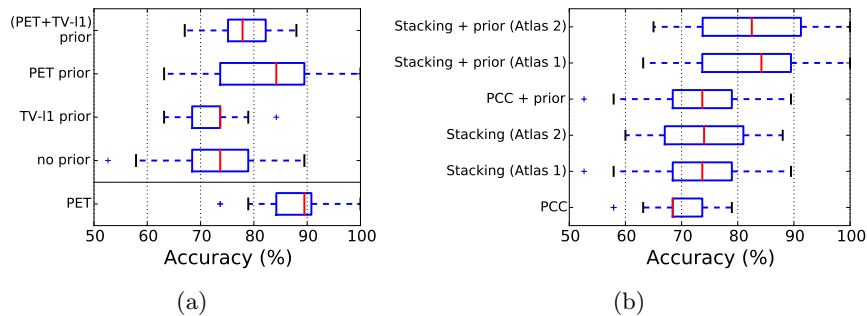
(PET+TV-l1) prior
PET prior
TV-l1 prior
no prior
PET
50 60 70 80 90 100
Accuracy (%)
(a)

Stacking + prior (Atlas 2)
Stacking + prior (Atlas 1)
PCC + prior
Stacking (Atlas 2)
Stacking (Atlas 1)
PCC
50 60 70 80 90 100
Accuracy (%)
(b)